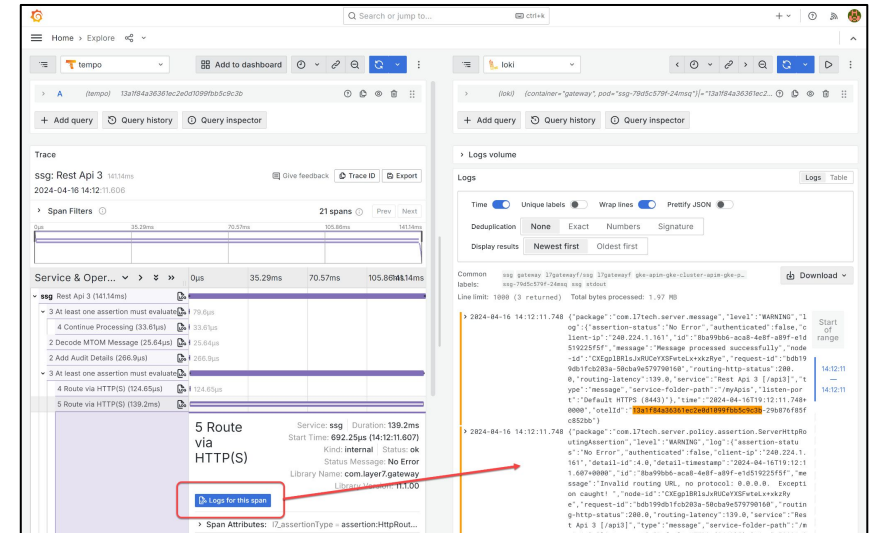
Search or jump to... ctrl+k

Home › Explore

tempo

Add to dashboard

loki

A (tempo) 13a1f84a36361ec2e0d1099fbb5c9c3b

(loki) {container="gateway", pod="ssg-79d5c579f-24msq"}|= "13a1f84a36361ec2...

Add query Query history Query inspector

Add query Query history Query inspector

Trace

ssg: Rest Api 3 141.14ms

2024-04-16 14:12:11.606

Give feedback Trace ID Export

Span Filters

21 spans Prev Next

0μs 35.29ms 70.57ms 105.86ms 141.14ms

Service & Oper... 0μs 35.29ms 70.57ms 105.86ms 141.14ms

ssg Rest Api 3 (141.14ms)

3 At least one assertion must evaluate 79.6μs

4 Continue Processing (33.61μs) 33.61μs

2 Decode MTOM Message (25.64μs) 25.64μs

2 Add Audit Details (266.9μs) 266.9μs

3 At least one assertion must evaluate

4 Route via HTTP(S) (124.65μs) 124.65μs

5 Route via HTTP(S) (139.2ms)

5 Route via HTTP(S)

Service: ssg Duration: 139.2ms
Start Time: 692.25μs (14:12:11.607)
Kind: internal Status: ok
Status Message: No Error
Library Name: com.layer7.gateway
Library Version: 11.1.00

Logs for this span

Span Attributes: l7_assertionType = assertion:HttpRout...

Logs volume

Logs

Logs Table

Time Unique labels Wrap lines Prettify JSON

Deduplication None Exact Numbers Signature

Display results Newest first Oldest first

Common labels: ssg gateway 17gatewayf/ssg 17gatewayf gke-apim-gke-cluster-apim-gke-p... ssg-79d5c579f-24msq ssg stdout

Download

Line limit: 1000 (3 returned) Total bytes processed: 1.97 MB

2024-04-16 14:12:11.748 {"package":"com.l7tech.server.message","level":"WARNING","log":{"assertion-status":"No Error","authenticated":false,"client-ip":"240.224.1.161","id":"8ba99bb6-aca8-4e8f-a89f-e1d519225f5f","message":"Message processed successfully","node-id":"CXEgplBR1sJxRUCeYXSFwteLx+xkzRye","request-id":"bdb199db1fcb203a-50cba9e579790160","routing-http-status":200.0,"routing-latency":139.0,"service":"Rest Api 3 [/api3]","type":"message","service-folder-path":"/myApis","listen-port":"Default HTTPS (8443)"},"time":"2024-04-16T19:12:11.748+0000","otelId":"13a1f84a36361ec2e0d1099fbb5c9c3b-29b876f85fc852bb"}

Start of range

14:12:11 — 14:12:11

2024-04-16 14:12:11.748 {"package":"com.l7tech.server.policy.assertion.ServerHttpRoutingAssertion","level":"WARNING","log":{"assertion-status":"No Error","authenticated":false,"client-ip":"240.224.1.161","detail-id":4.0,"detail-timestamp":"2024-04-16T19:12:11.607+0000","id":"8ba99bb6-aca8-4e8f-a89f-e1d519225f5f","message":"Invalid routing URL, no protocol: 0.0.0.0. Exception caught! ","node-id":"CXEgplBR1sJxRUCeYXSFwteLx+xkzRye","request-id":"bdb199db1fcb203a-50cba9e579790160","routing-http-status":200.0,"routing-latency":139.0,"service":"Rest Api 3 [/api3]","type":"message","service-folder-path":"/m